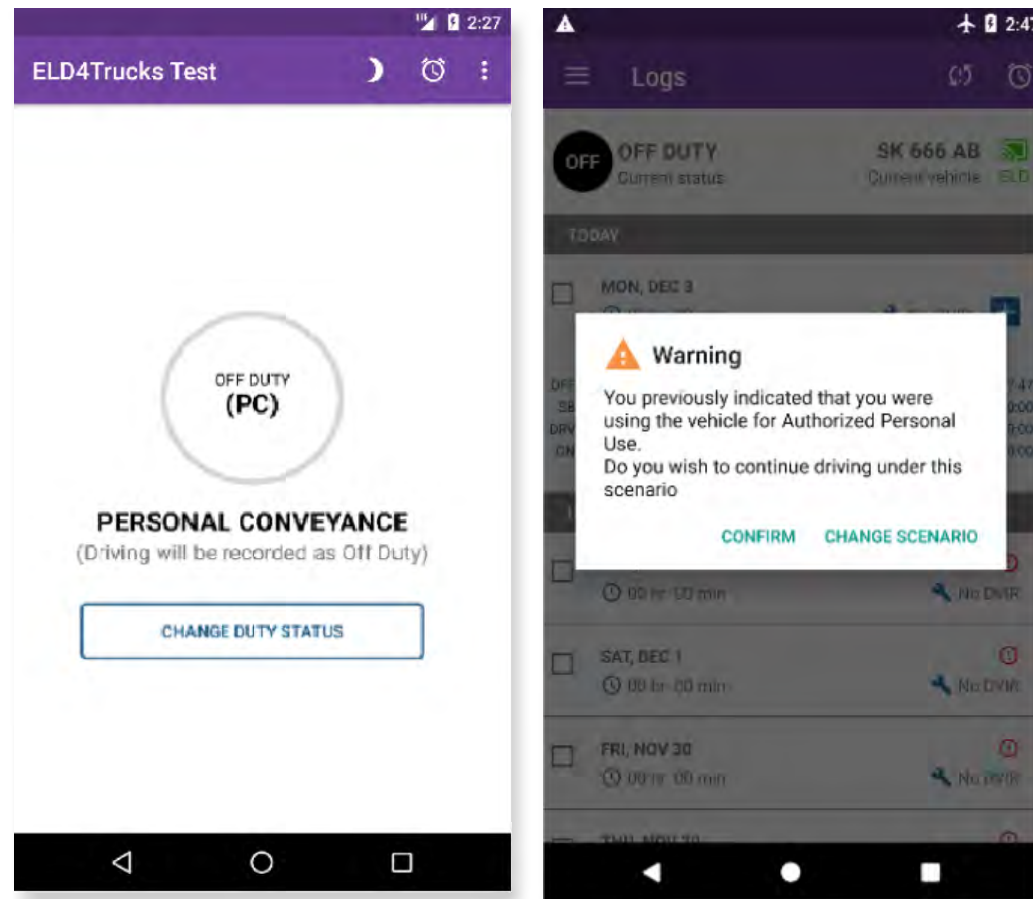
2:27

ELD4Trucks Test

OFF DUTY
(PC)

PERSONAL CONVEYANCE
(Driving will be recorded as Off Duty)

CHANGE DUTY STATUS

2:47

Logs

OFF
OFF DUTY
Current status

SK 666 AB
Current vehicle
ELD

TODAY

MON, DEC 3

Warning

You previously indicated that you were using the vehicle for Authorized Personal Use.
Do you wish to continue driving under this scenario

CONFIRM CHANGE SCENARIO

00 hr 00 min
No DVIR

SAT, DEC 1
00 hr 00 min
No DVIR

FRI, NOV 30
00 hr 00 min
No DVIR

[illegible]